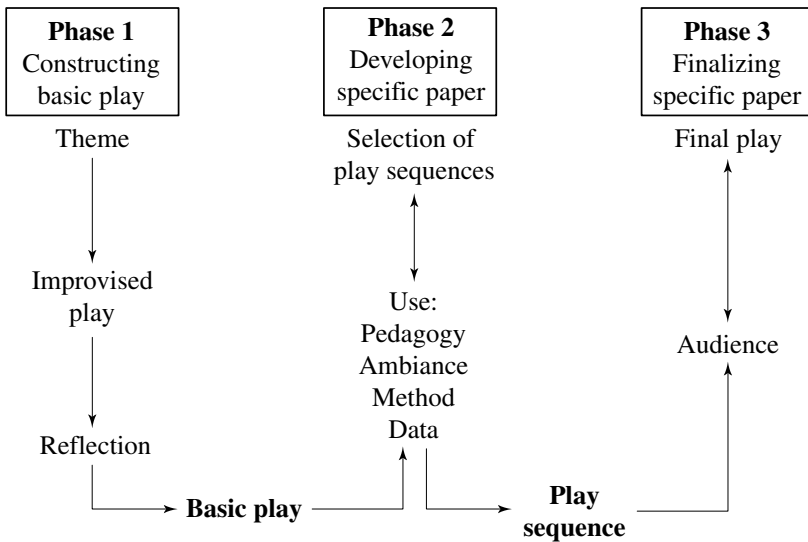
**Phase 1**
Constructing basic play

**Phase 2**
Developing specific paper

**Phase 3**
Finalizing specific paper

Theme

Improvised play

Reflection

**Basic play**

Selection of play sequences

Use:
Pedagogy
Ambiance
Method
Data

**Play sequence**

Final play

Audience